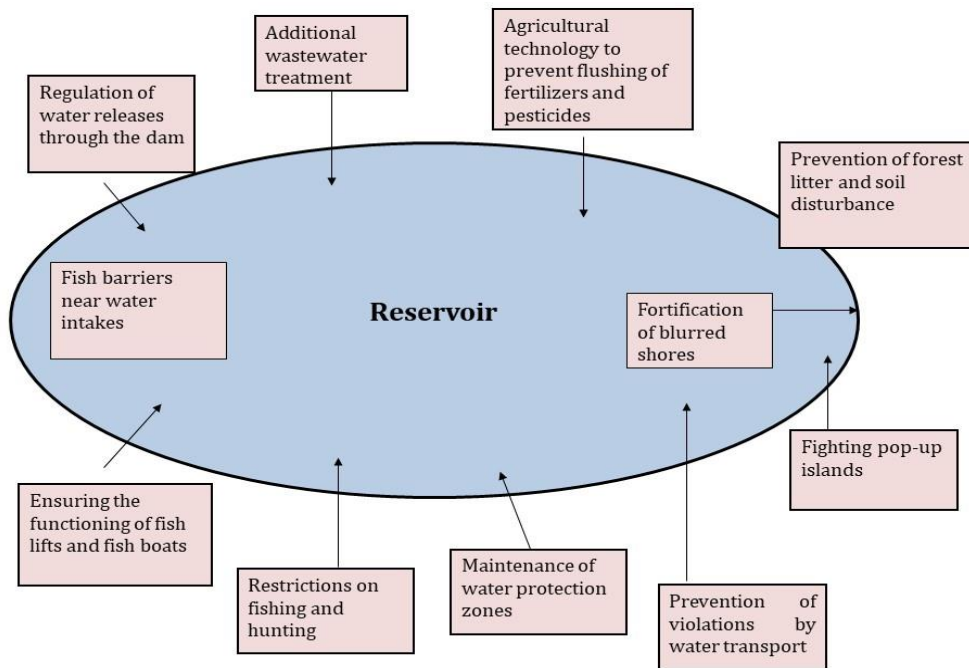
Regulation of water releases through the dam

Additional wastewater treatment

Agricultural technology to prevent flushing of fertilizers and pesticides

Prevention of forest litter and soil disturbance

Fish barriers near water intakes

Reservoir

Fortification of blurred shores

Fighting pop-up islands

Ensuring the functioning of fish lifts and fish boats

Restrictions on fishing and hunting

Maintenance of water protection zones

Prevention of violations by water transport